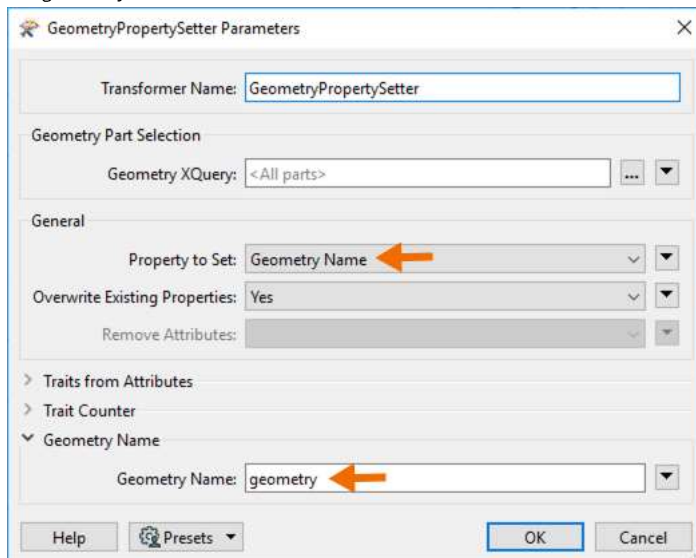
GeometryPropertySetter Parameters

Transformer Name: GeometryPropertySetter

Geometry Part Selection

Geometry XQuery: <All parts> ...

General

Property to Set: Geometry Name

Overwrite Existing Properties: Yes

Remove Attributes:

Traits from Attributes

Trait Counter

Geometry Name

Geometry Name: geometry

Help

Presets

OK

Cancel